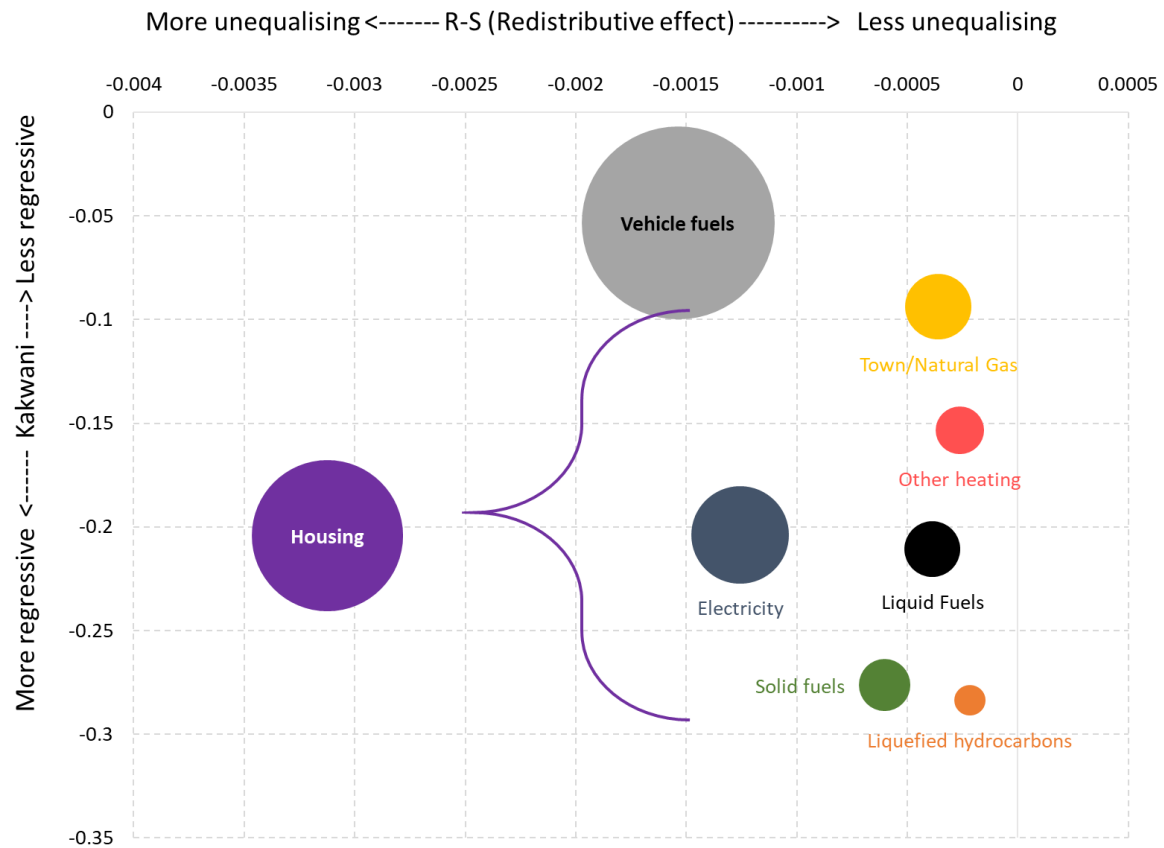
More unequalising <------- R-S (Redistributive effect) ----------> Less unequalising

-0.004 -0.0035 -0.003 -0.0025 -0.002 -0.0015 -0.001 -0.0005 0 0.0005

More regressive <------ Kakwani ----> Less regressive

0
-0.05
-0.1
-0.15
-0.2
-0.25
-0.3
-0.35

Vehicle fuels

Town/Natural Gas

Other heating

Housing

Electricity

Liquid Fuels

Solid fuels

Liquefied hydrocarbons